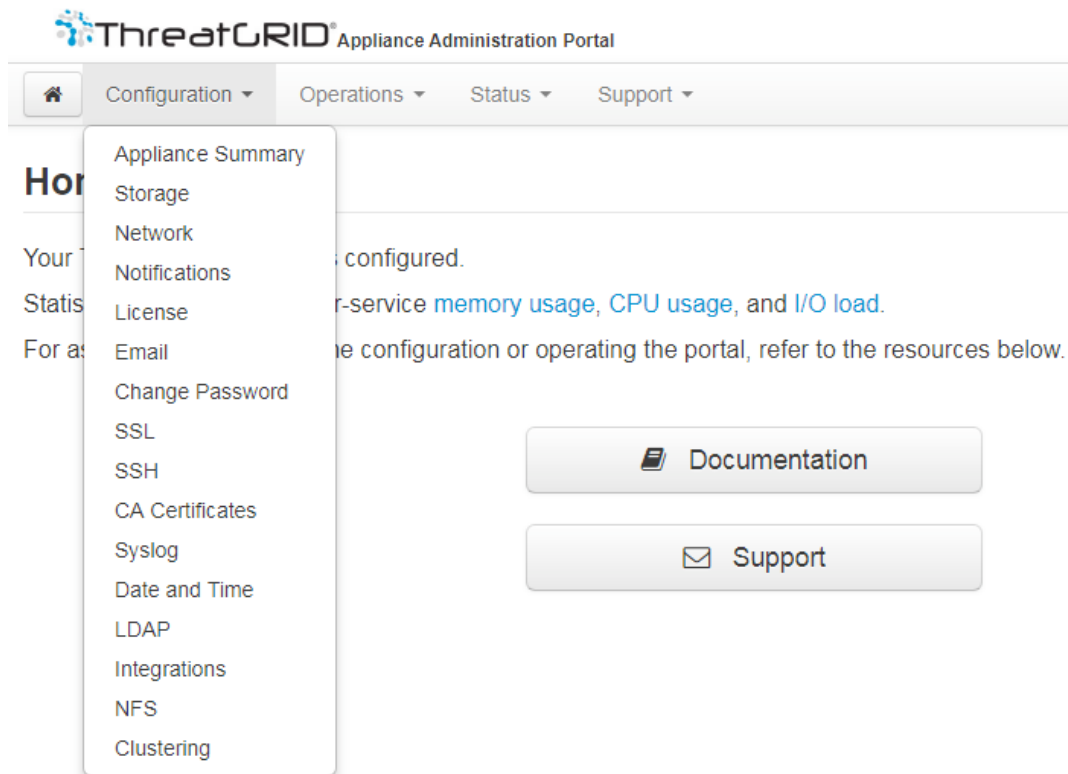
ThreatGRID® Appliance Administration Portal

Configuration ▾ Operations ▾ Status ▾ Support ▾

Appliance Summary
Storage
Network
Notifications
License
Email
Change Password
SSL
SSH
CA Certificates
Syslog
Date and Time
LDAP
Integrations
NFS
Clustering

Hor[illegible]

Your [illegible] configured.

Statis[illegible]r-service memory usage, CPU usage, and I/O load.

For as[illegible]e configuration or operating the portal, refer to the resources below.

Documentation

Support